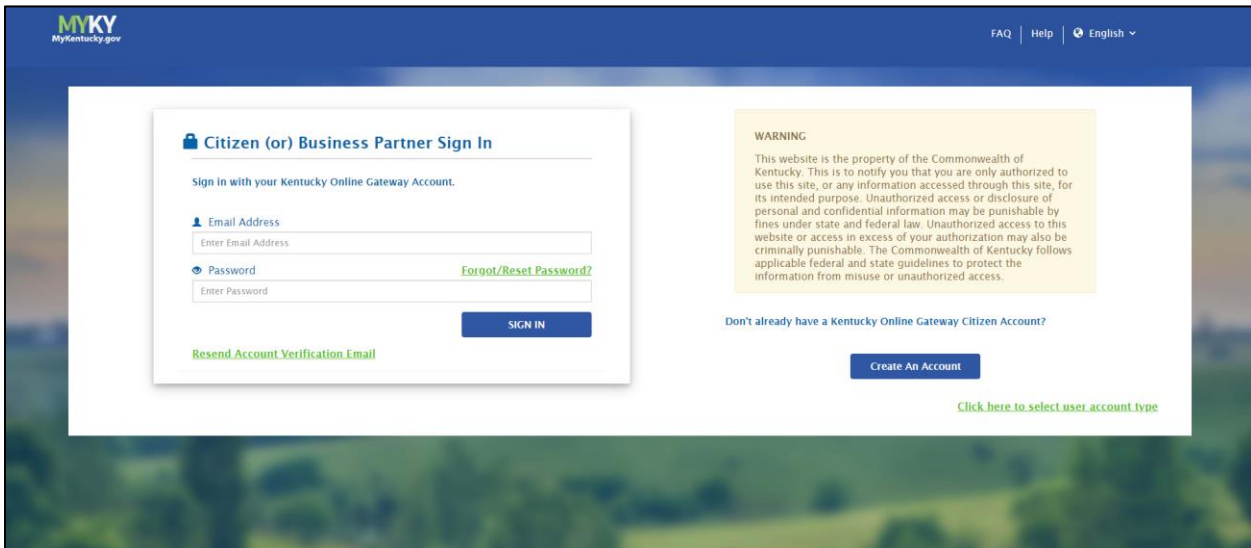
MYKY
MyKentucky.gov

FAQ | Help | English

Citizen (or) Business Partner Sign In

Sign in with your Kentucky Online Gateway Account.

Email Address
Enter Email Address

Password
Forgot/Reset Password?
Enter Password

SIGN IN

Resend Account Verification Email

WARNING

This website is the property of the Commonwealth of Kentucky. This is to notify you that you are only authorized to use this site, or any information accessed through this site, for its intended purpose. Unauthorized access or disclosure of personal and confidential information may be punishable by fines under state and federal law. Unauthorized access to this website or access in excess of your authorization may also be criminally punishable. The Commonwealth of Kentucky follows applicable federal and state guidelines to protect the information from misuse or unauthorized access.

Don't already have a Kentucky Online Gateway Citizen Account?

Create An Account

Click here to select user account type